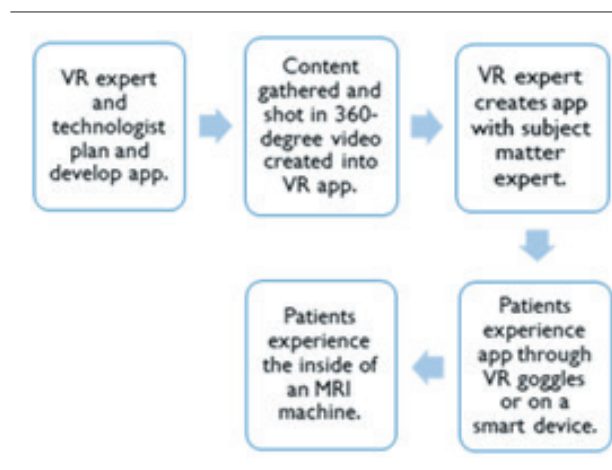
VR expert and technologist plan and develop app.

Content gathered and shot in 360-degree video created into VR app.

VR expert creates app with subject matter expert.

Patients experience app through VR goggles or on a smart device.

Patients experience the inside of an MRI machine.